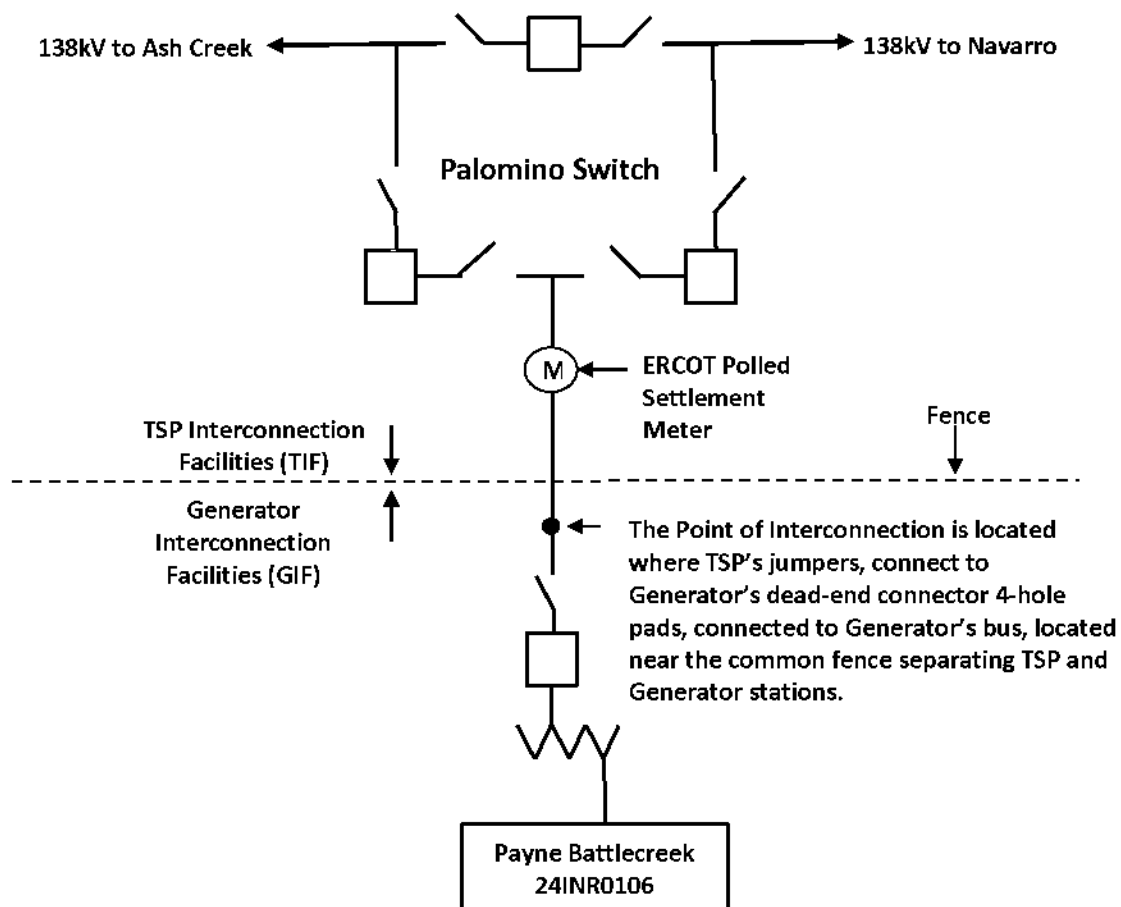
138kV to Ash Creek

138kV to Navarro

Palomino Switch

M

ERCOT Polled Settlement Meter

TSP Interconnection Facilities (TIF)

Fence

Generator Interconnection Facilities (GIF)

The Point of Interconnection is located where TSP's jumpers, connect to Generator's dead-end connector 4-hole pads, connected to Generator's bus, located near the common fence separating TSP and Generator stations.

Payne Battlecreek
24INR0106